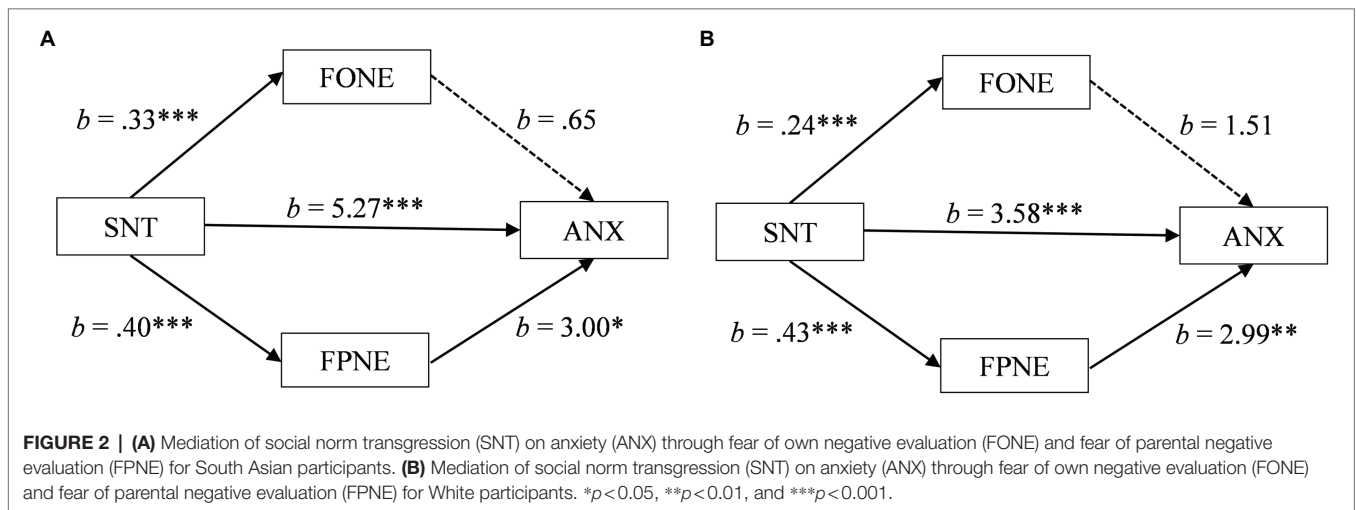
A

FONE

$b$ = .33***

$b$ = .65

SNT

$b$ = 5.27***

ANX

$b$ = .40***

$b$ = 3.00*

FPNE

B

FONE

$b$ = .24***

$b$ = 1.51

SNT

$b$ = 3.58***

ANX

$b$ = .43***

$b$ = 2.99**

FPNE

FIGURE 2 | (A) Mediation of social norm transgression (SNT) on anxiety (ANX) through fear of own negative evaluation (FONE) and fear of parental negative evaluation (FPNE) for South Asian participants. (B) Mediation of social norm transgression (SNT) on anxiety (ANX) through fear of own negative evaluation (FONE) and fear of parental negative evaluation (FPNE) for White participants. *$p$ < 0.05, **$p$ < 0.01, and ***$p$ < 0.001.